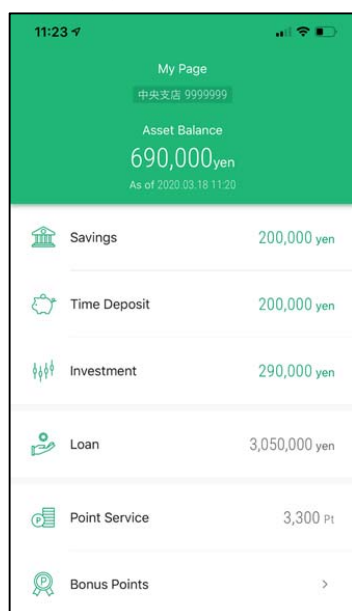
11:23

My Page
中央支店 9999999

Asset Balance
690,000yen
As of 2020.03.18 11:20

Savings 200,000 yen

Time Deposit 200,000 yen

Investment 290,000 yen

Loan 3,050,000 yen

Point Service 3,300 Pt

Bonus Points >